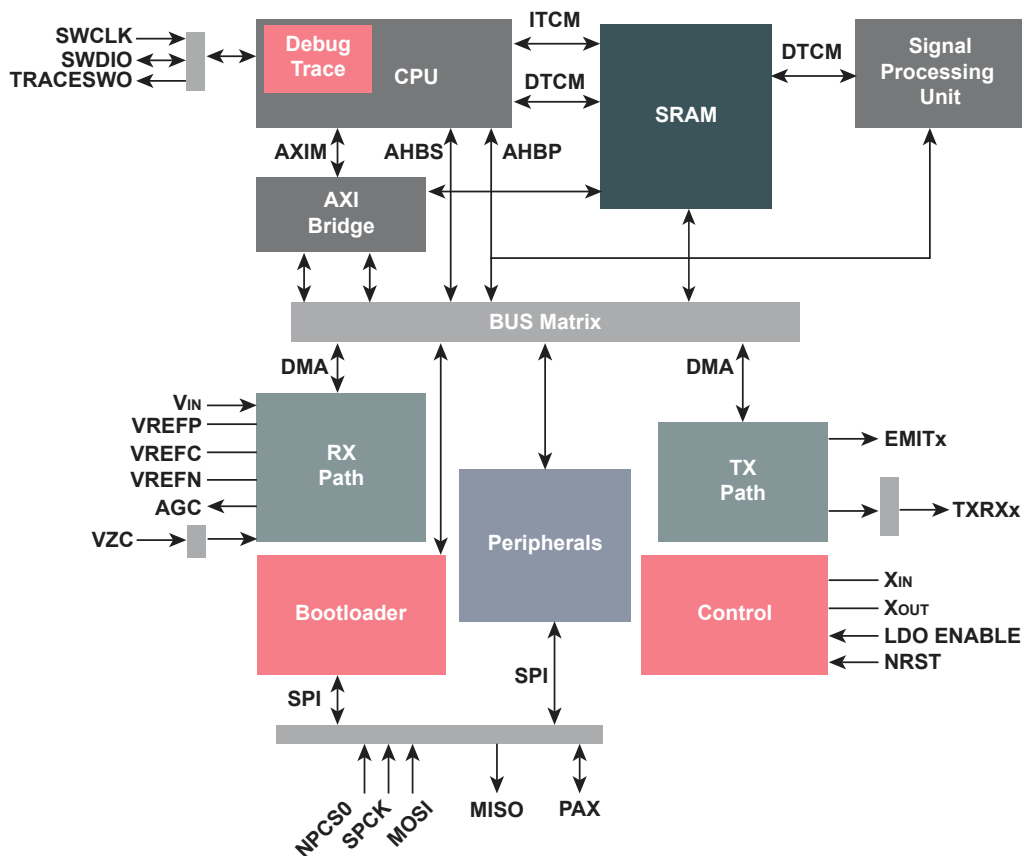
SWCLK
SWDIO
TRACESWO

Debug Trace

CPU

ITCM

DTCM

SRAM

DTCM

Signal Processing Unit

AXIM

AHBS

AHBP

AXI Bridge

BUS Matrix

DMA

DMA

$V_{IN}$
VREFP
VREFC
VREFN
AGC
VZC

RX Path

TX Path

EMITx

TXRXx

Peripherals

Bootloader

Control

$X_{IN}$
$X_{OUT}$
LDO ENABLE
NRST

SPI

SPI

NPCS0
SPCK
MOSI
MISO
PAX